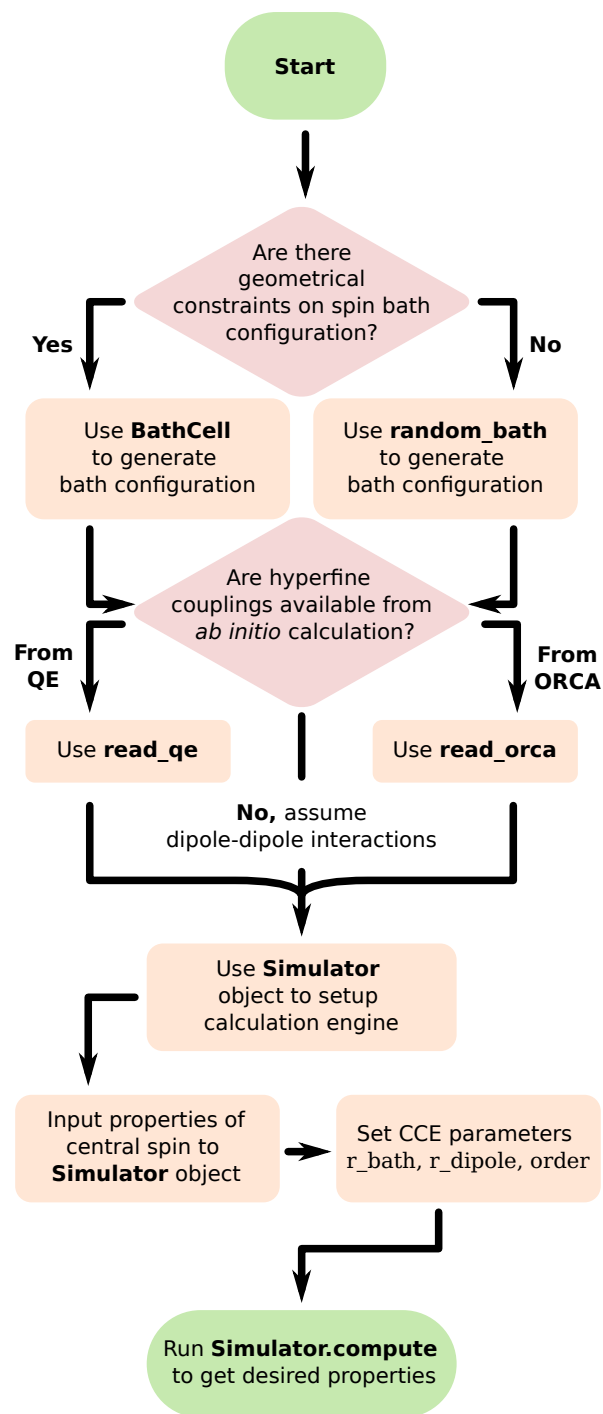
Start

Are there geometrical constraints on spin bath configuration?

Yes

No

Use **BathCell** to generate bath configuration

Use **random_bath** to generate bath configuration

Are hyperfine couplings available from *ab initio* calculation?

From QE

From ORCA

Use **read_qe**

Use **read_orca**

**No,** assume dipole-dipole interactions

Use **Simulator** object to setup calculation engine

Input properties of central spin to **Simulator** object

Set CCE parameters r_bath, r_dipole, order

Run **Simulator.compute** to get desired properties